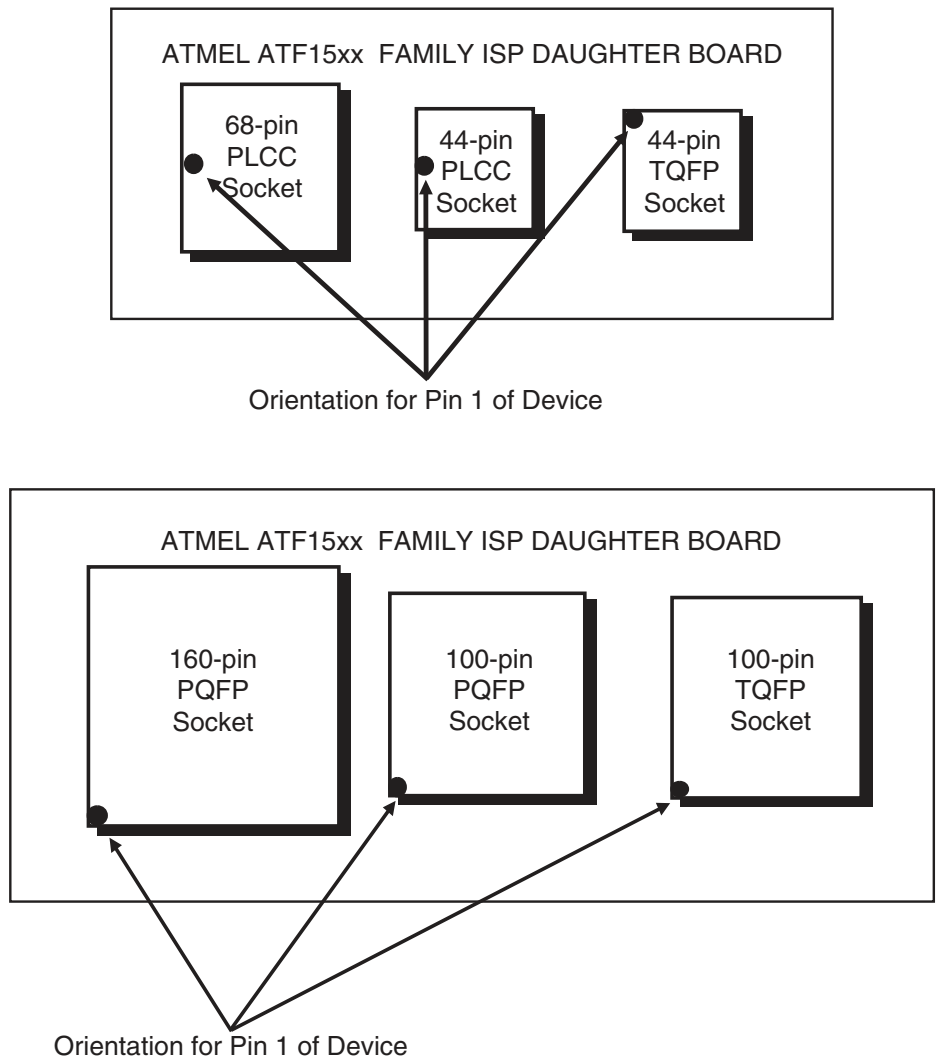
ATMEL ATF15xx FAMILY ISP DAUGHTER BOARD

68-pin PLCC Socket

44-pin PLCC Socket

44-pin TQFP Socket

Orientation for Pin 1 of Device

ATMEL ATF15xx FAMILY ISP DAUGHTER BOARD

160-pin PQFP Socket

100-pin PQFP Socket

100-pin TQFP Socket

Orientation for Pin 1 of Device